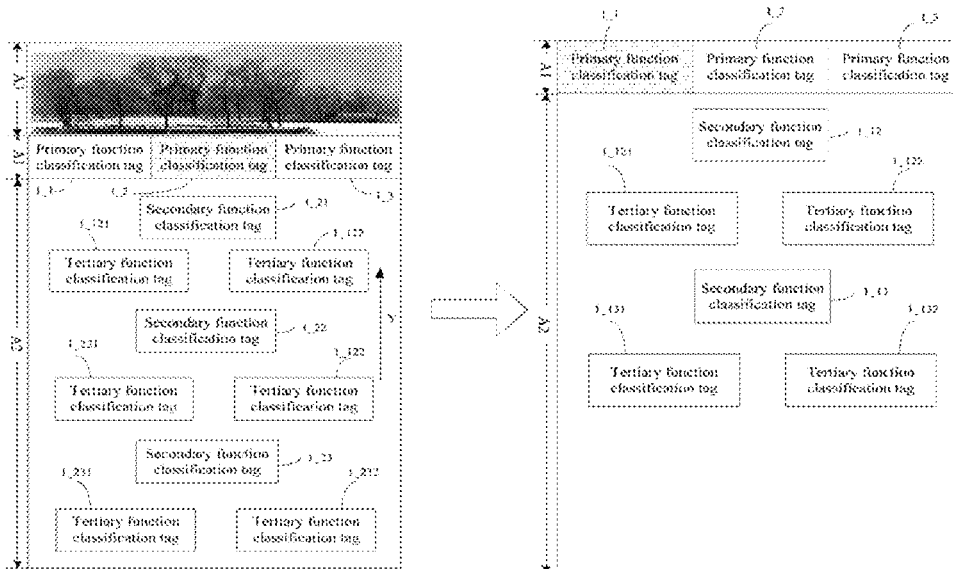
A1'

A1

Primary function classification tag

Primary function classification tag

Primary function classification tag

1_1

1_2

1_3

Secondary function classification tag

1_21

1_121

Tertiary function classification tag

Tertiary function classification tag

1_122

A2

Secondary function classification tag

1_22

Y

1_221

1_222

Tertiary function classification tag

Tertiary function classification tag

Secondary function classification tag

1_23

1_231

1_232

Tertiary function classification tag

Tertiary function classification tag

1_1

1_2

1_3

A1

Primary function classification tag

Primary function classification tag

Primary function classification tag

Secondary function classification tag

1_12

1_121

1_122

Tertiary function classification tag

Tertiary function classification tag

A2

Secondary function classification tag

1_13

1_131

1_132

Tertiary function classification tag

Tertiary function classification tag